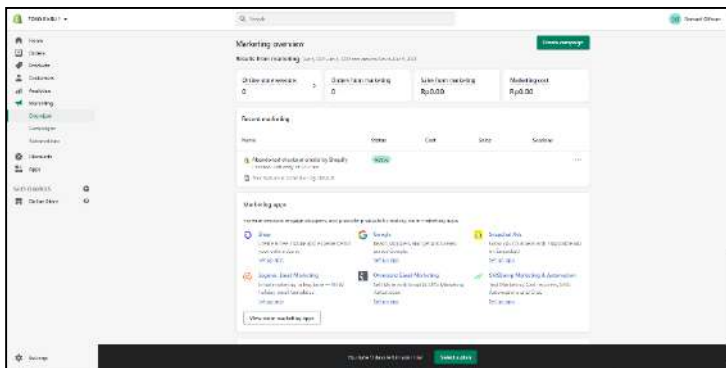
TOKO BABU ▾

Search

Sample Officer

Home
Orders
Products
Customers
Analytics
Marketing
Overview
Campaigns
Automations
Discounts
Apps

SALES CHANNELS
Online Store

Marketing overview

Create campaign

Results from marketing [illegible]

Online store sessions
0

Orders from marketing
0

Sales from marketing
Rp0.00

Marketing cost
Rp0.00

Recent marketing

Name | Status | Cost | Sales | Sessions

Abandoned checkout emails by Shopify
Active
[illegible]

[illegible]

Marketing apps

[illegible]

Shop
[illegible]

Google
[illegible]

Snapchat Ads
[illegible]

Seguno: Email Marketing
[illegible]

Omnisend Email Marketing
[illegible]

SMSBump Marketing & Automation
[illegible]

View more marketing apps

Settings

You have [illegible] days left in your trial
Select a plan